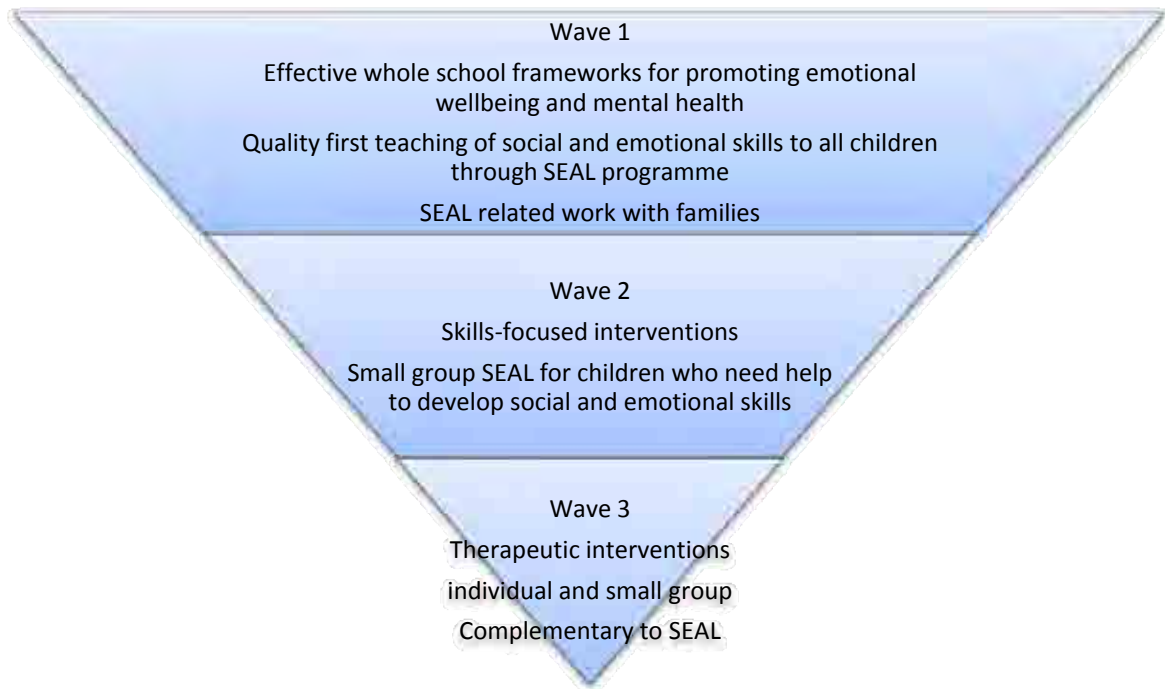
Wave 1

Effective whole school frameworks for promoting emotional wellbeing and mental health

Quality first teaching of social and emotional skills to all children through SEAL programme

SEAL related work with families

Wave 2

Skills-focused interventions

Small group SEAL for children who need help to develop social and emotional skills

Wave 3

Therapeutic interventions

individual and small group

Complementary to SEAL